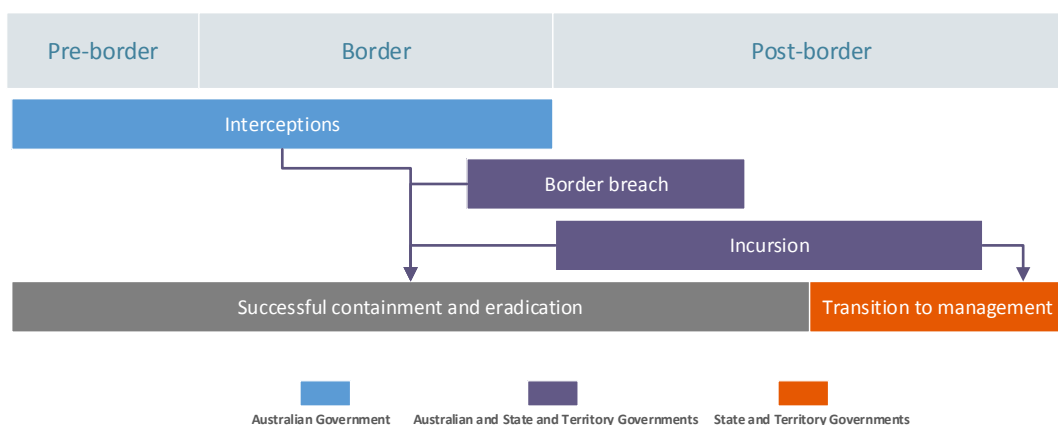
Pre-border
Border
Post-border

Interceptions

Border breach

Incursion

Successful containment and eradication

Transition to management

Australian Government
Australian and State and Territory Governments
State and Territory Governments